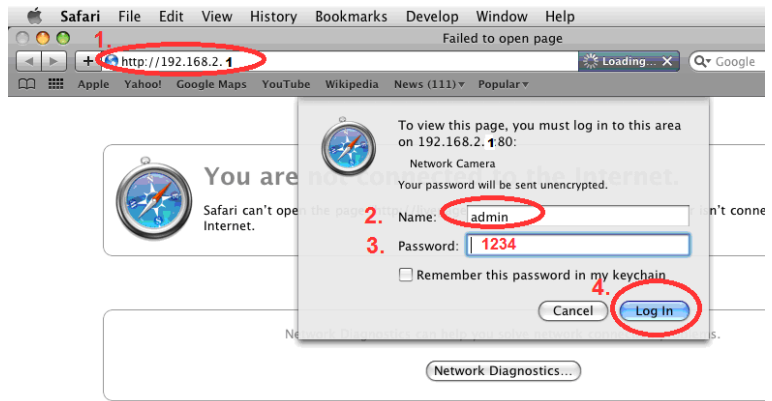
Safari File Edit View History Bookmarks Develop Window Help

Failed to open page

1. http://192.168.2.1

Loading... Google

Apple Yahoo! Google Maps YouTube Wikipedia News (111) Popular

You are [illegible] the Internet.

Safari can't ope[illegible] n't conne Internet.

To view this page, you must log in to this area on 192.168.2.1:80:

Network Camera

Your password will be sent unencrypted.

2. Name: admin

3. Password: 1234

Remember this password in my keychain

4.

Cancel Log In

Network Diagnostics can help you solve network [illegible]

Network Diagnostics...